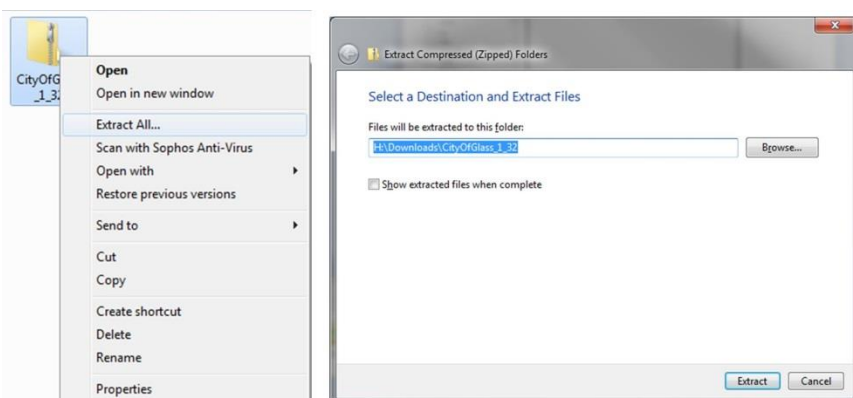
CityOfG
_1_32

Open
Open in new window
Extract All...
Scan with Sophos Anti-Virus
Open with
Restore previous versions
Send to
Cut
Copy
Create shortcut
Delete
Rename
Properties

Extract Compressed (Zipped) Folders

Select a Destination and Extract Files

Files will be extracted to this folder:

H:\Downloads\CityOfGlass_1_32

Browse...

Show extracted files when complete

Extract

Cancel